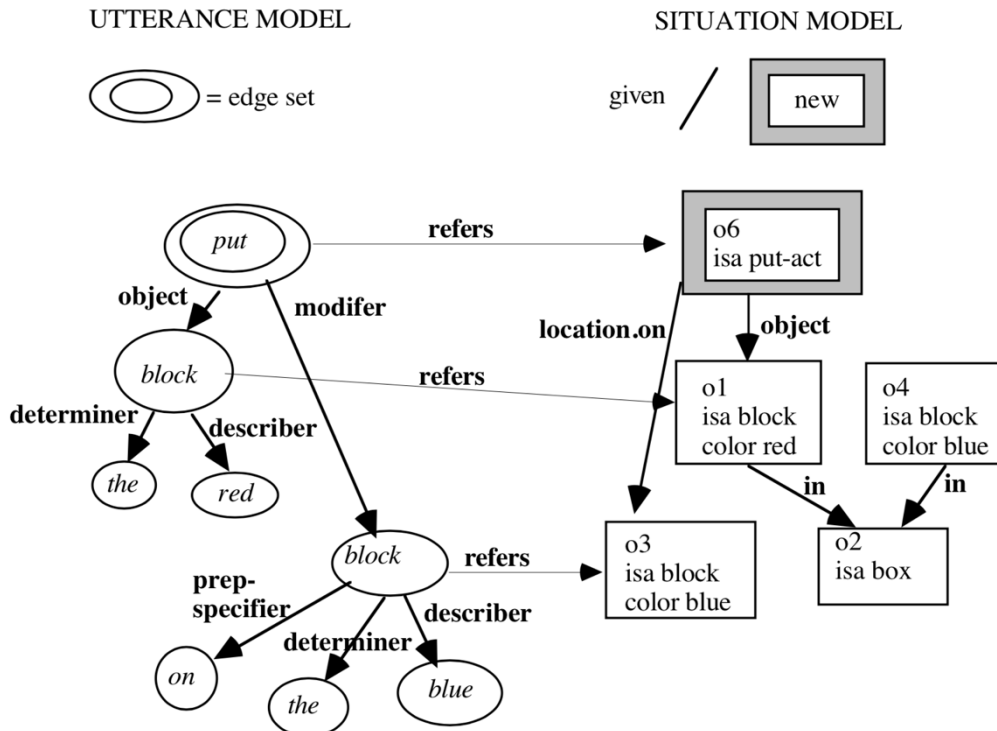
UTTERANCE MODEL

SITUATION MODEL

= edge set

given

new

put

refers

o6
isa put-act

object

modifer

location.on

object

block

refers

o1
isa block
color red

o4
isa block
color blue

determiner

describer

the

red

in

in

block

refers

o3
isa block
color blue

o2
isa box

prep-specifier

describer

determiner

on

the

blue